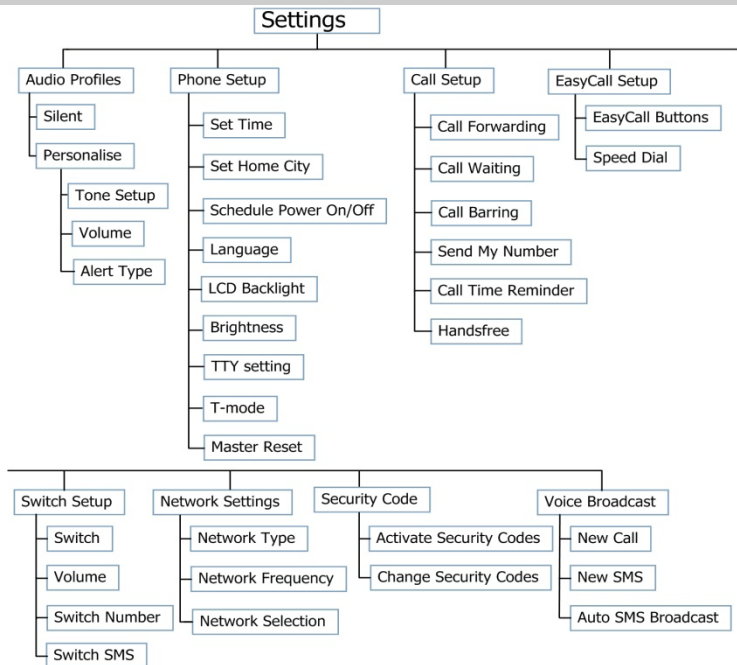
Settings

Audio Profiles
Silent
Personalise
Tone Setup
Volume
Alert Type

Phone Setup
Set Time
Set Home City
Schedule Power On/Off
Language
LCD Backlight
Brightness
TTY setting
T-mode
Master Reset

Call Setup
Call Forwarding
Call Waiting
Call Barring
Send My Number
Call Time Reminder
Handsfree

EasyCall Setup
EasyCall Buttons
Speed Dial

Switch Setup
Switch
Volume
Switch Number
Switch SMS

Network Settings
Network Type
Network Frequency
Network Selection

Security Code
Activate Security Codes
Change Security Codes

Voice Broadcast
New Call
New SMS
Auto SMS Broadcast